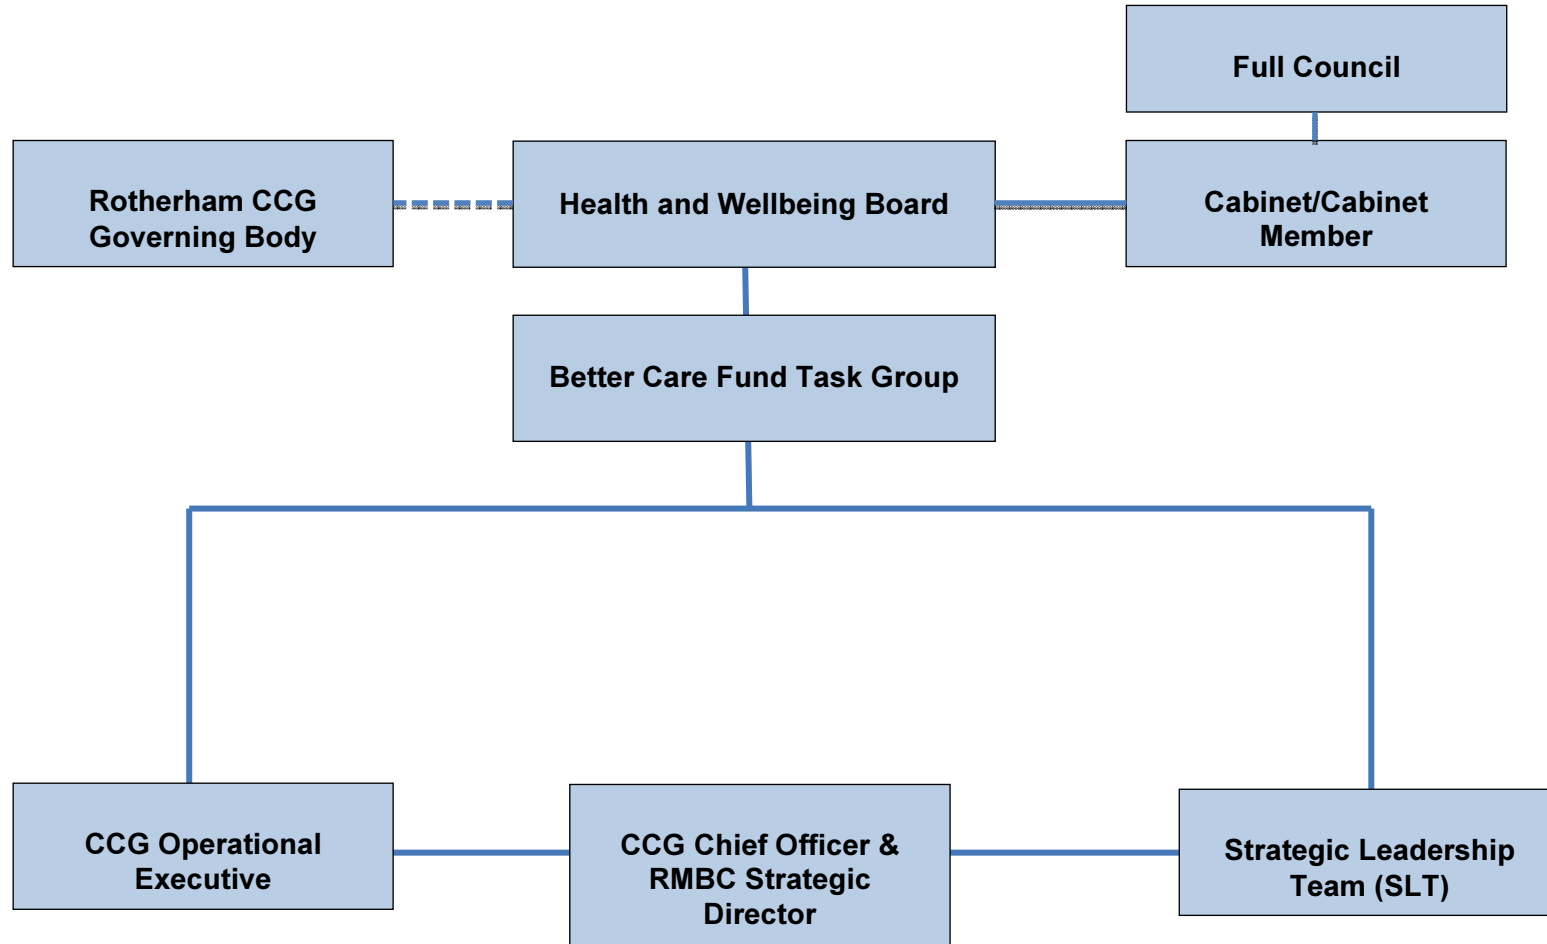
Full Council

Rotherham CCG Governing Body

Health and Wellbeing Board

Cabinet/Cabinet Member

Better Care Fund Task Group

CCG Operational Executive

CCG Chief Officer & RMBC Strategic Director

Strategic Leadership Team (SLT)